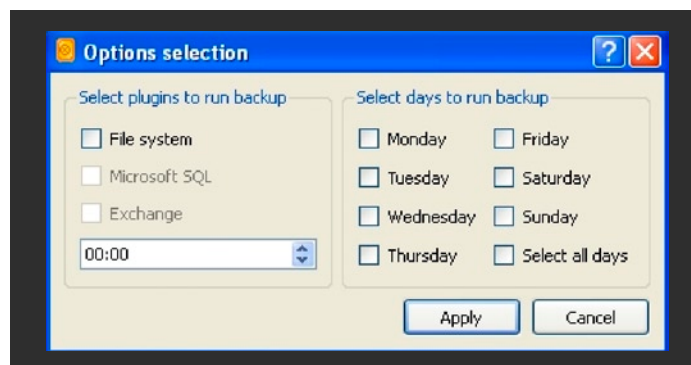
Options selection

Select plugins to run backup

File system

Microsoft SQL

Exchange

00:00

Select days to run backup

Monday

Tuesday

Wednesday

Thursday

Friday

Saturday

Sunday

Select all days

Apply

Cancel